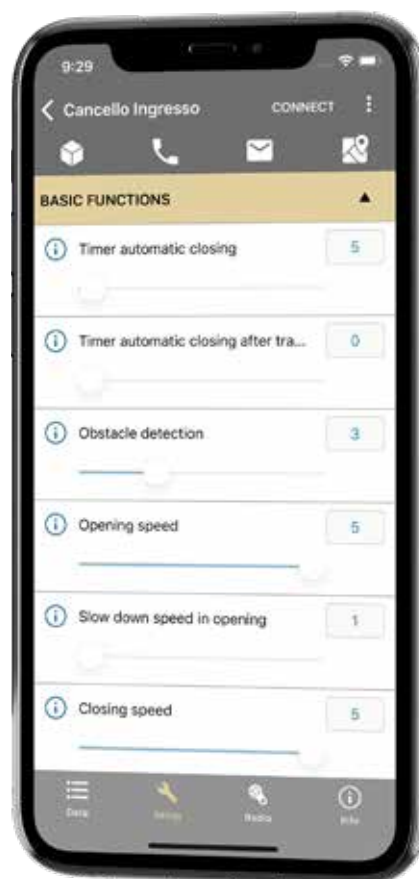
9:29

Cancello Ingresso

CONNECT

BASIC FUNCTIONS

Timer automatic closing

5

Timer automatic closing after tra...

0

Obstacle detection

3

Opening speed

5

Slow down speed in opening

1

Closing speed

5

Data

Setup

Radio

Info